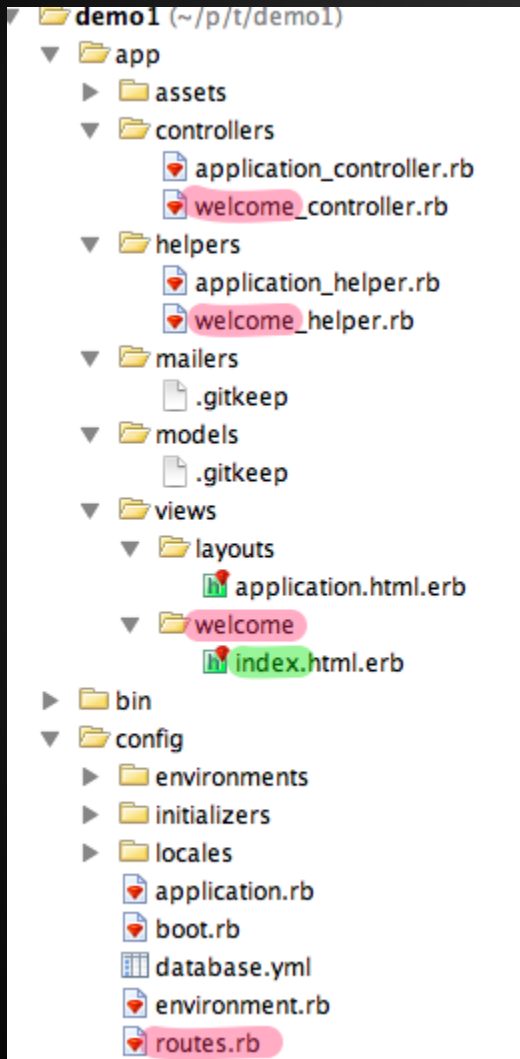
demo1 (~/p/t/demo1)
app
assets
controllers
application_controller.rb
welcome_controller.rb
helpers
application_helper.rb
welcome_helper.rb
mailers
.gitkeep
models
.gitkeep
views
layouts
application.html.erb
welcome
index.html.erb
bin
config
environments
initializers
locales
application.rb
boot.rb
database.yml
environment.rb
routes.rb